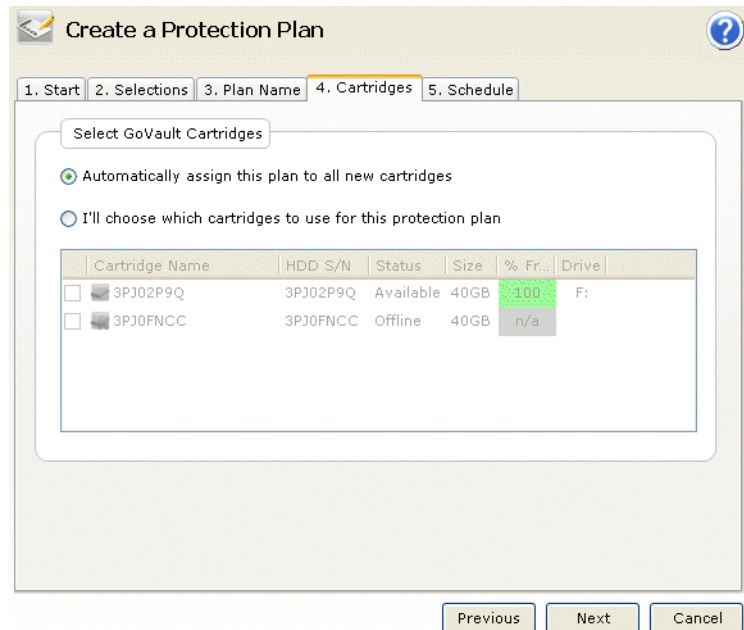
Create a Protection Plan

1. Start | 2. Selections | 3. Plan Name | 4. Cartridges | 5. Schedule

Select GoVault Cartridges

Automatically assign this plan to all new cartridges

I'll choose which cartridges to use for this protection plan

| | Cartridge Name | HDD S/N | Status | Size | % Fr... | Drive |
|---|---|---|---|---|---|---|
| | 3PJ02P9Q | 3PJ02P9Q | Available | 40GB | 100 | F: |
| | 3PJ0FNCC | 3PJ0FNCC | Offline | 40GB | n/a | |

Previous | Next | Cancel